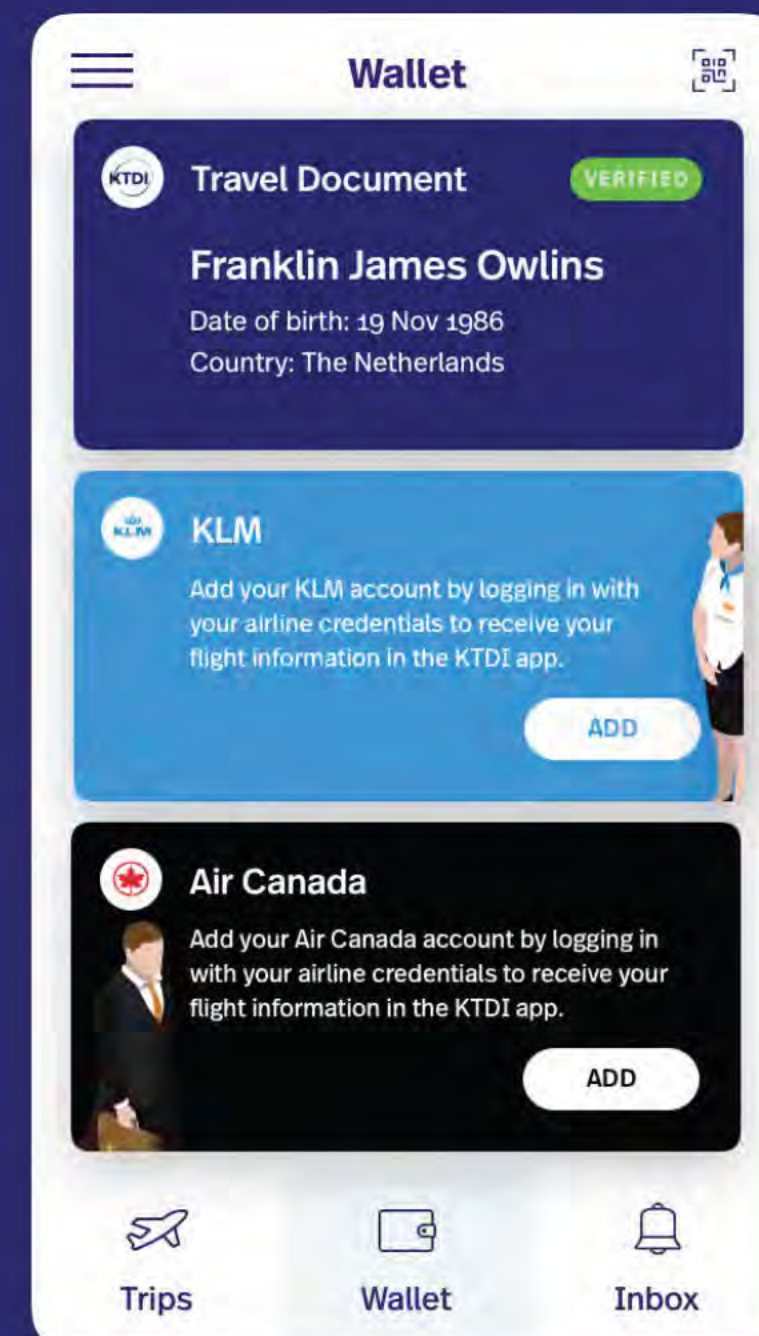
Wallet

KTDI Travel Document VERIFIED

Franklin James Owlins

Date of birth: 19 Nov 1986

Country: The Netherlands

KLM

KLM

Add your KLM account by logging in with your airline credentials to receive your flight information in the KTDI app.

ADD

Air Canada

Add your Air Canada account by logging in with your airline credentials to receive your flight information in the KTDI app.

ADD

Trips

Wallet

Inbox